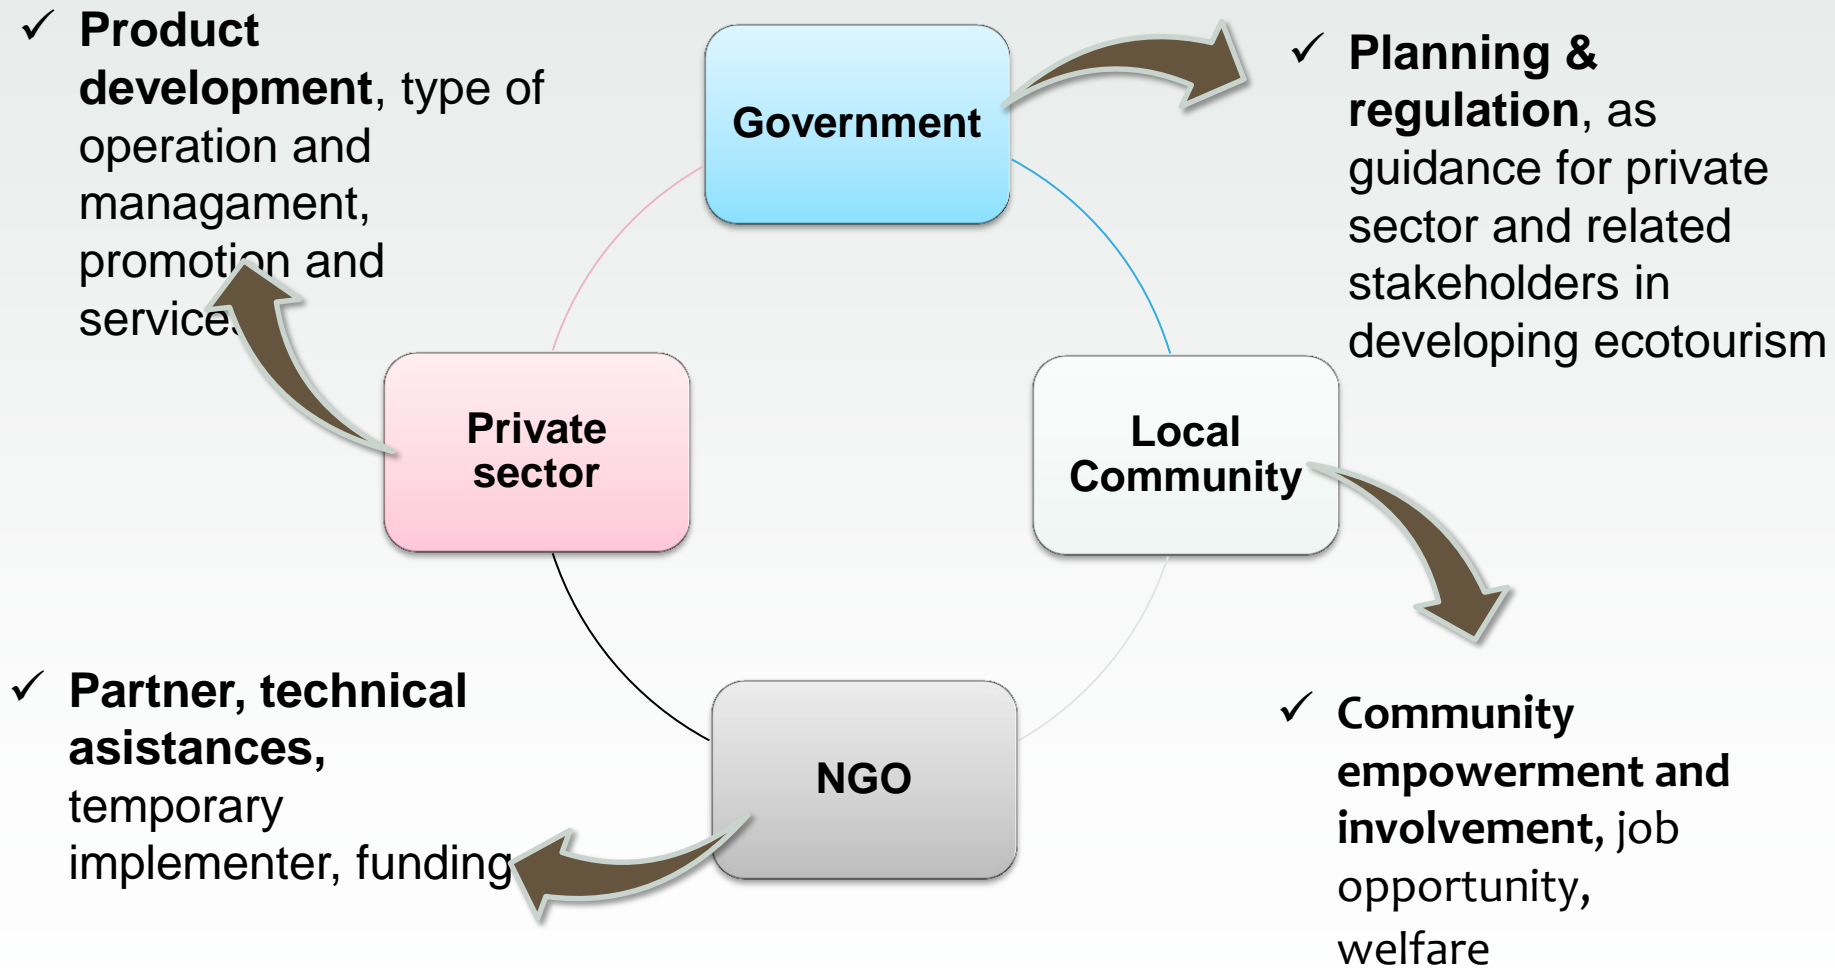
✓ **Product development**, type of operation and managament, promotion and services

Government

✓ **Planning & regulation**, as guidance for private sector and related stakeholders in developing ecotourism

Private sector

Local Community

✓ **Partner, technical asistances,** temporary implementer, funding

NGO

✓ **Community empowerment and involvement,** job opportunity, welfare